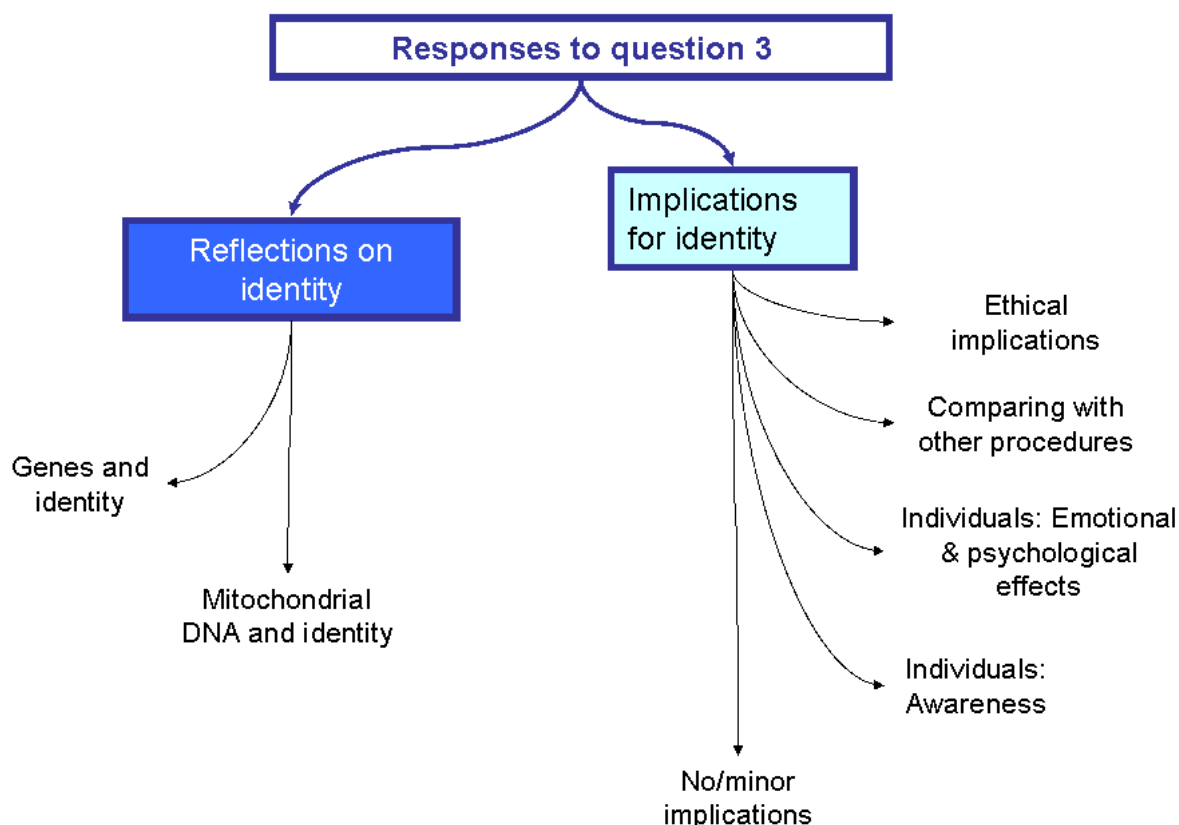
Responses to question 3

Reflections on identity

Implications for identity

Genes and identity

Mitochondrial DNA and identity

Ethical implications

Comparing with other procedures

Individuals: Emotional & psychological effects

Individuals: Awareness

No/minor implications